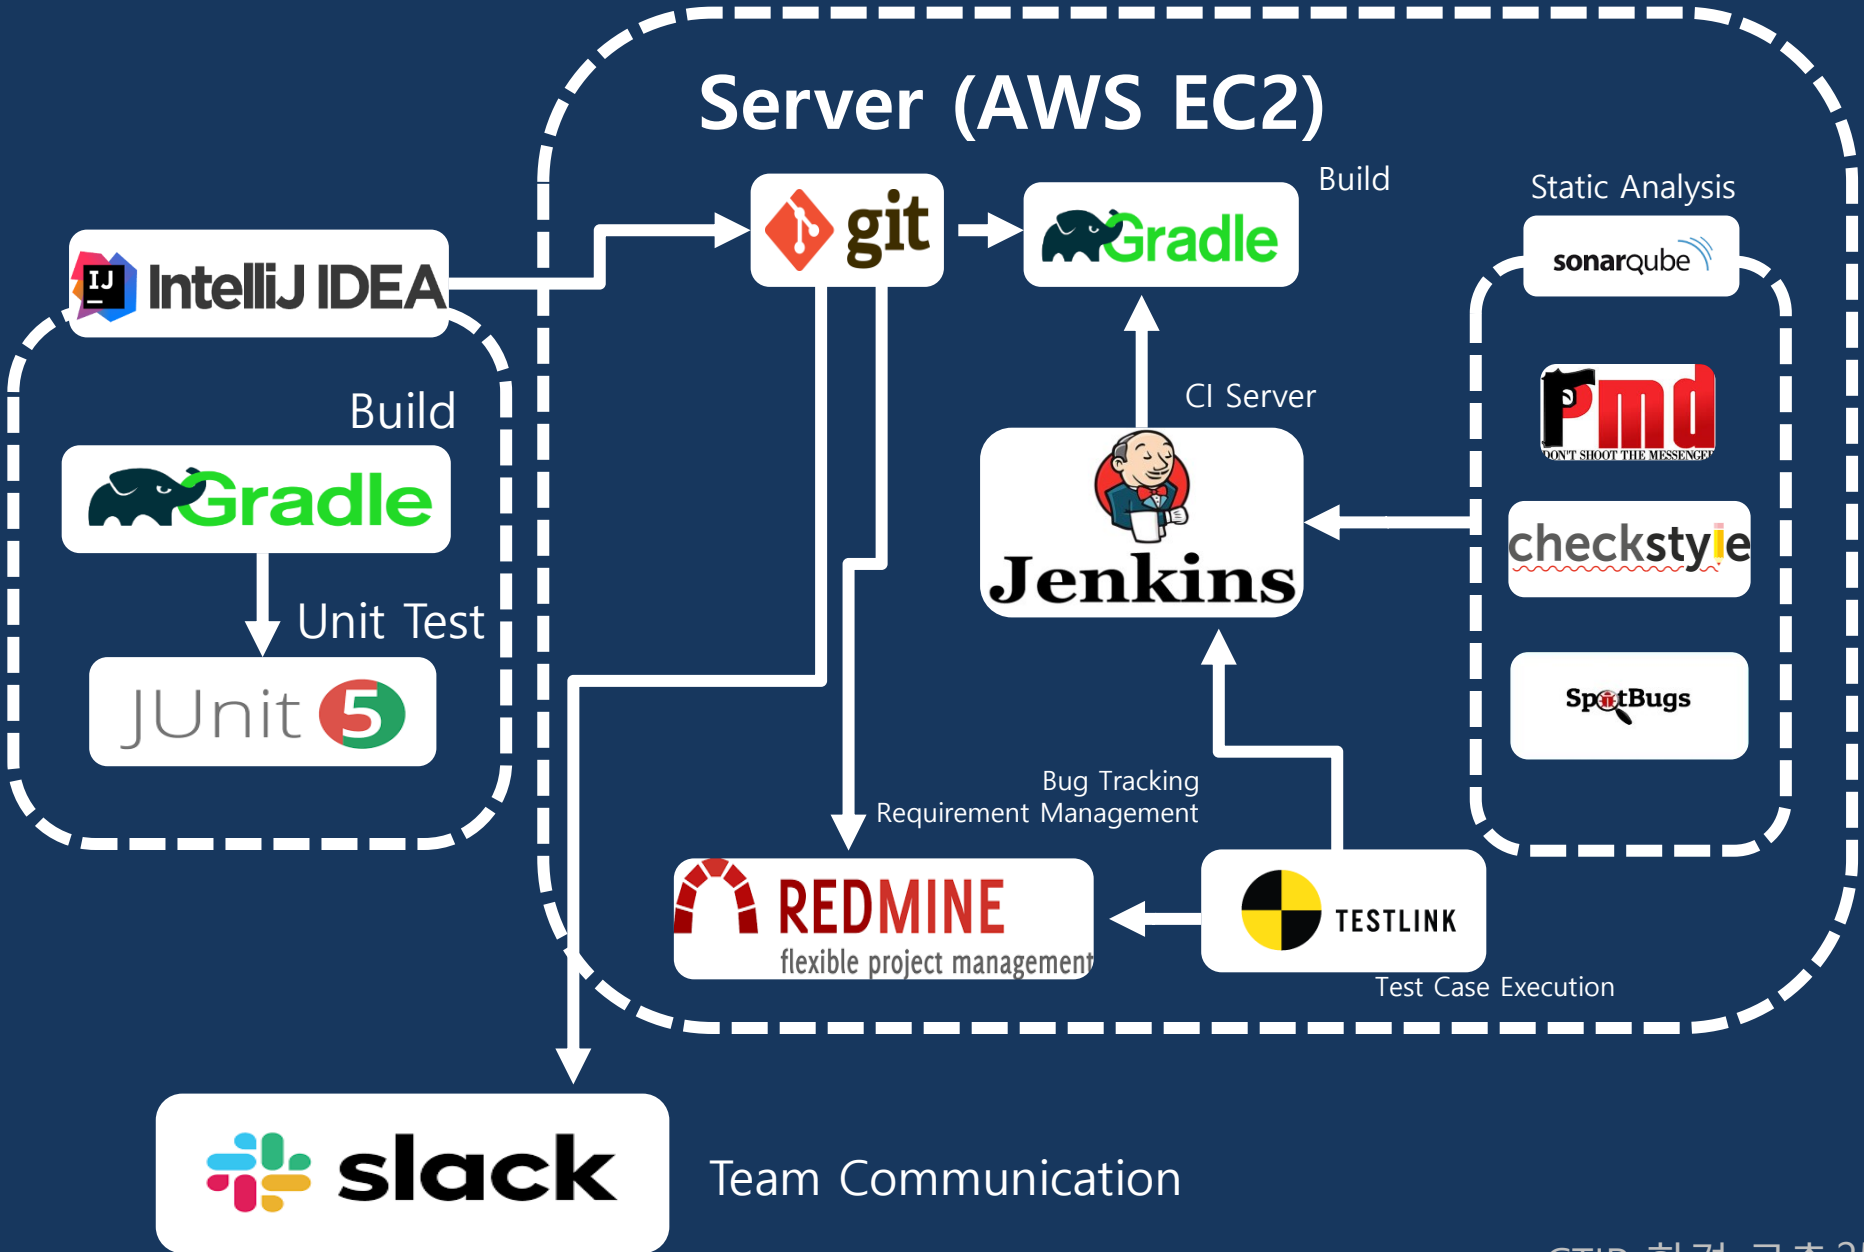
Server (AWS EC2)

IJ IntelliJ IDEA

Build

Gradle

Unit Test

JUnit 5

git

Gradle

Build

Static Analysis

sonarqube

CI Server

Jenkins

Pmd
DON'T SHOOT THE MESSENGER

checkstyle

SpotBugs

Bug Tracking
Requirement Management

REDMINE
flexible project management

TESTLINK

Test Case Execution

slack

Team Communication

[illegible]